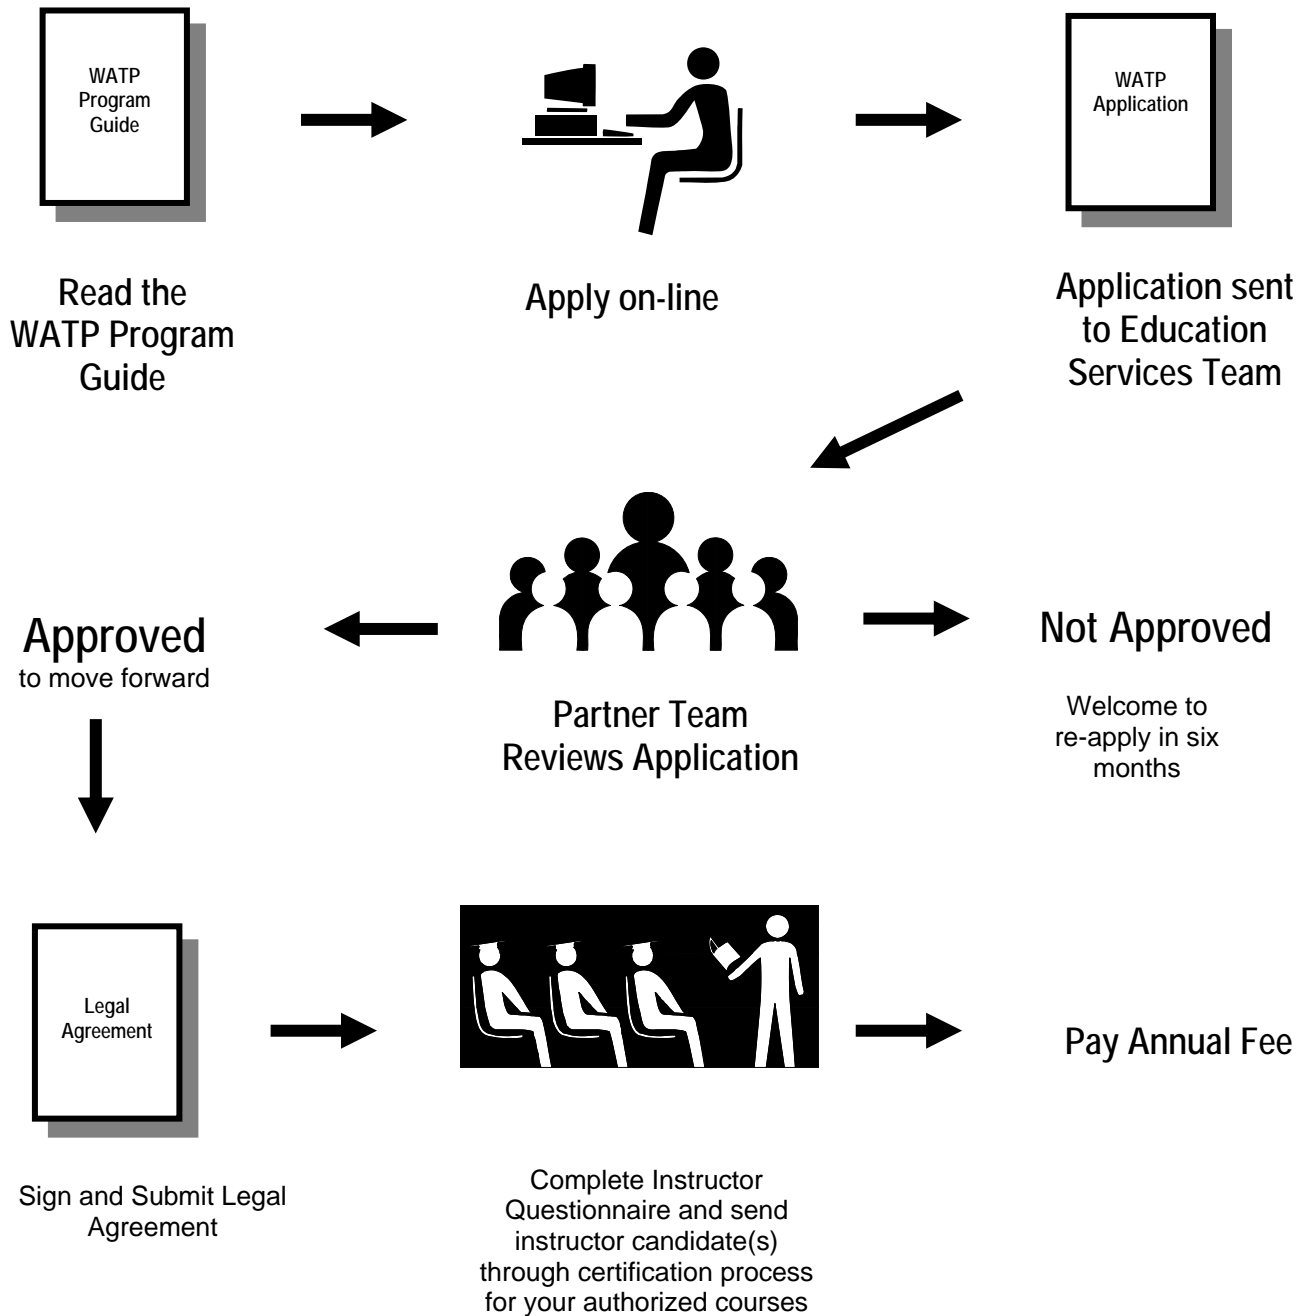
WATP Program Guide

Read the WATP Program Guide

Apply on-line

WATP Application

Application sent to Education Services Team

Approved
to move forward

Partner Team Reviews Application

Not Approved

Welcome to re-apply in six months

Legal Agreement

Sign and Submit Legal Agreement

Complete Instructor Questionnaire and send instructor candidate(s) through certification process for your authorized courses

Pay Annual Fee